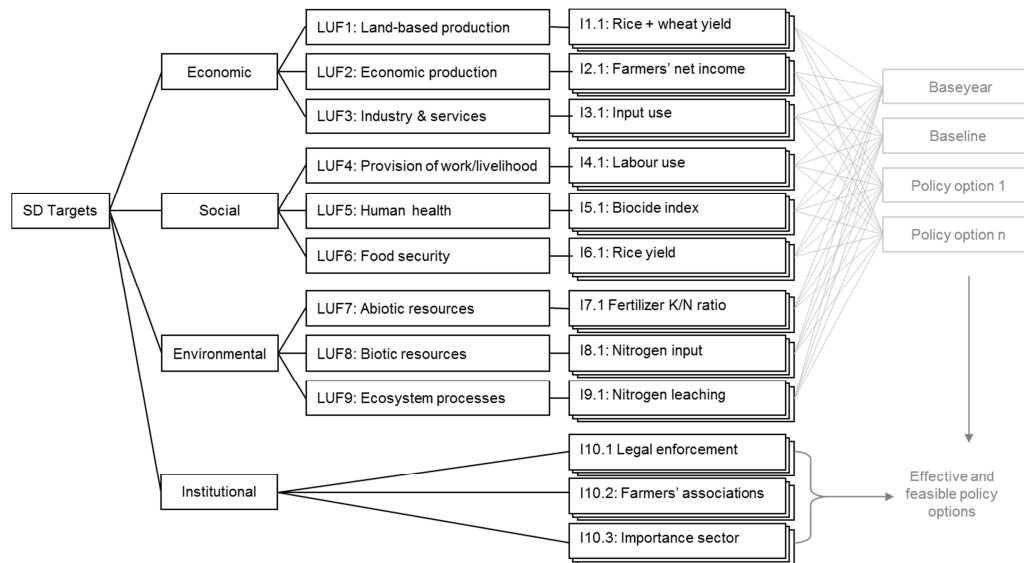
SD Targets

Economic

Social

Environmental

Institutional

LUF1: Land-based production

LUF2: Economic production

LUF3: Industry & services

LUF4: Provision of work/livelihood

LUF5: Human health

LUF6: Food security

LUF7: Abiotic resources

LUF8: Biotic resources

LUF9: Ecosystem processes

I1.1: Rice + wheat yield

I2.1: Farmers' net income

I3.1: Input use

I4.1: Labour use

I5.1: Biocide index

I6.1: Rice yield

I7.1 Fertilizer K/N ratio

I8.1: Nitrogen input

I9.1: Nitrogen leaching

I10.1 Legal enforcement

I10.2: Farmers' associations

I10.3: Importance sector

Baseyear

Baseline

Policy option 1

Policy option n

Effective and feasible policy options